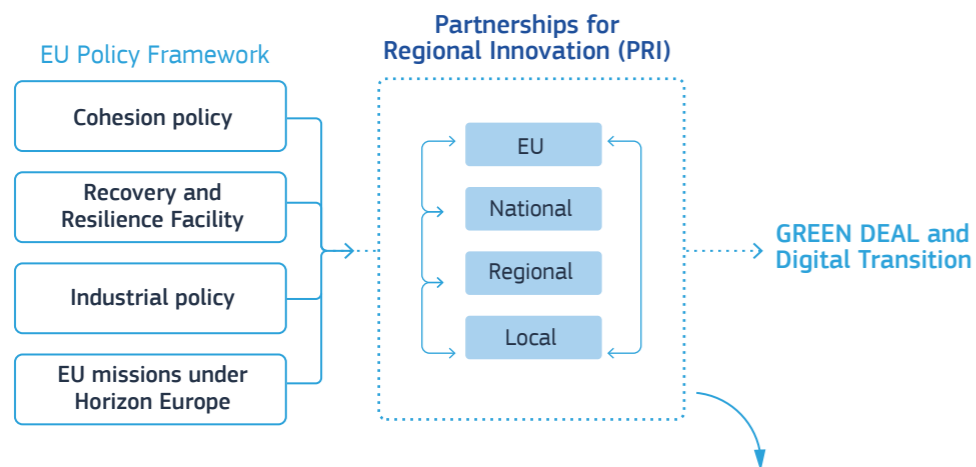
EU Policy Framework

Cohesion policy

Recovery and Resilience Facility

Industrial policy

EU missions under Horizon Europe

Partnerships for Regional Innovation (PRI)

EU

National

Regional

Local

GREEN DEAL and Digital Transition